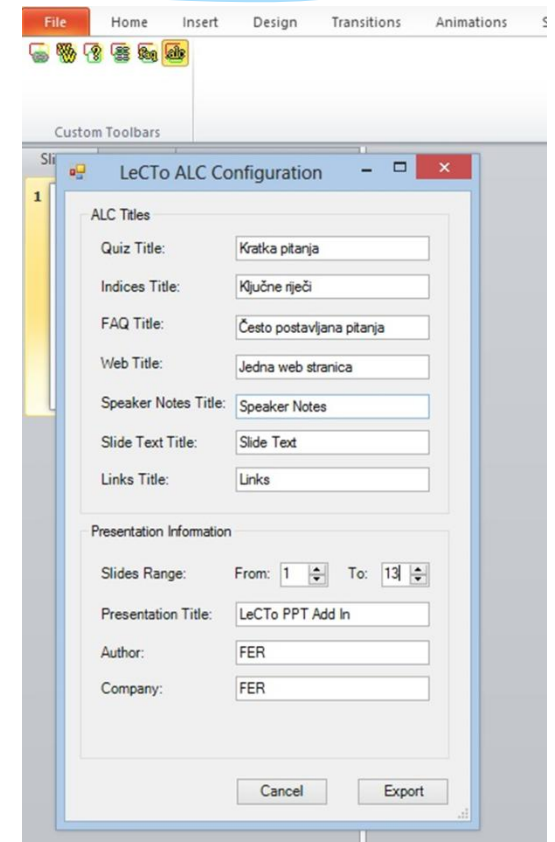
File Home Insert Design Transitions Animations S

Custom Toolbars

Sli

1

LeCTo ALC Configuration

ALC Titles

Quiz Title: Kratka pitanja

Indices Title: Ključne riječi

FAQ Title: Često postavljana pitanja

Web Title: Jedna web stranica

Speaker Notes Title: Speaker Notes

Slide Text Title: Slide Text

Links Title: Links

Presentation Information

Slides Range: From: 1 To: 13

Presentation Title: LeCTo PPT Add In

Author: FER

Company: FER

Cancel Export